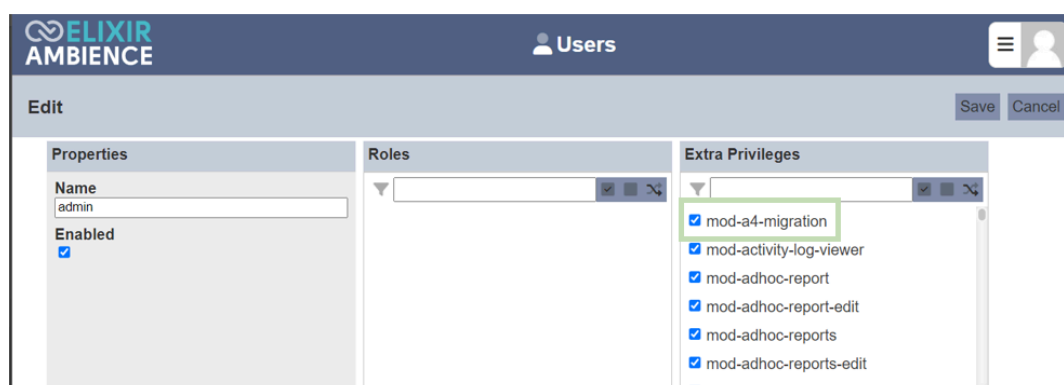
ELIXIR AMBIENCE

Users

Edit

Save Cancel

Properties

Name
admin

Enabled

Roles

Extra Privileges

mod-a4-migration
mod-activity-log-viewer
mod-adhoc-report
mod-adhoc-report-edit
mod-adhoc-reports
mod-adhoc-reports-edit